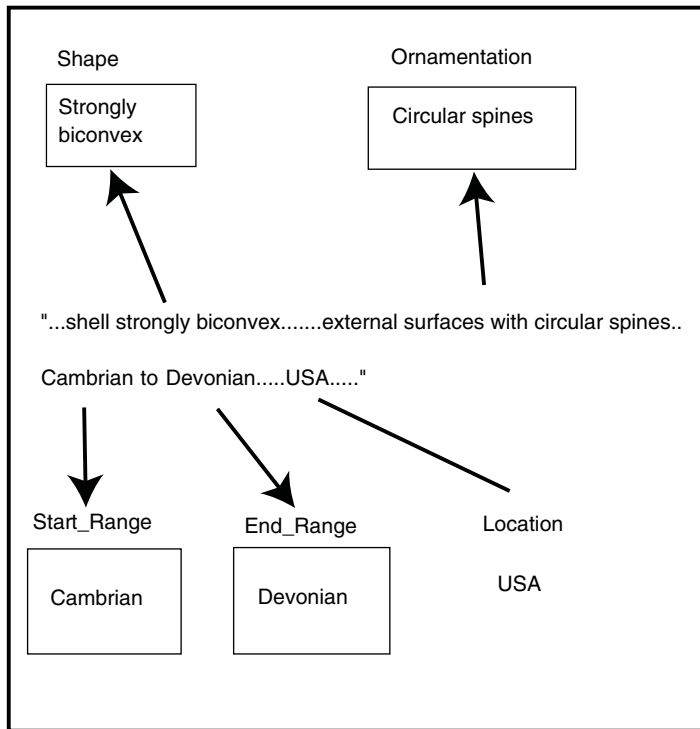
Shape

Strongly biconvex

Ornamentation

Circular spines

"...shell strongly biconvex.......external surfaces with circular spines..

Cambrian to Devonian.....USA....."

Start_Range

Cambrian

End_Range

Devonian

Location

USA